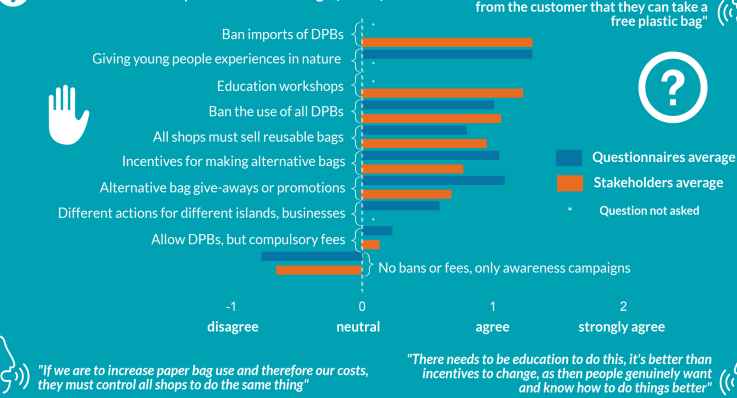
from the customer that they can take a free plastic bag"

Ban imports of DPBs

Giving young people experiences in nature

Education workshops

Ban the use of all DPBs

All shops must sell reusable bags

Incentives for making alternative bags

Alternative bag give-aways or promotions

Different actions for different islands, businesses

Allow DPBs, but compulsory fees

No bans or fees, only awareness campaigns

?

Questionnaires average

Stakeholders average

* Question not asked

-1 disagree

0 neutral

1 agree

2 strongly agree

"If we are to increase paper bag use and therefore our costs, they must control all shops to do the same thing"

"There needs to be education to do this, it's better than incentives to change, as then people genuinely want and know how to do things better"